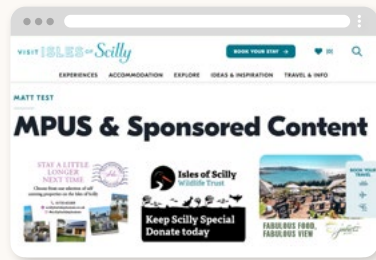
VISIT ISLES of Scilly

BOOK YOUR STAY →

♥ (0)

EXPERIENCES ACCOMMODATION EXPLORE IDEAS & INSPIRATION TRAVEL & INFO

MATT TEST

MPUS & Sponsored Content

STAY A LITTLE LONGER NEXT TIME

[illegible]

Isles of Scilly Wildlife Trust

Keep Scilly Special Donate today

BOOK YOUR TRAVEL

FABULOUS FOOD, FABULOUS VIEW